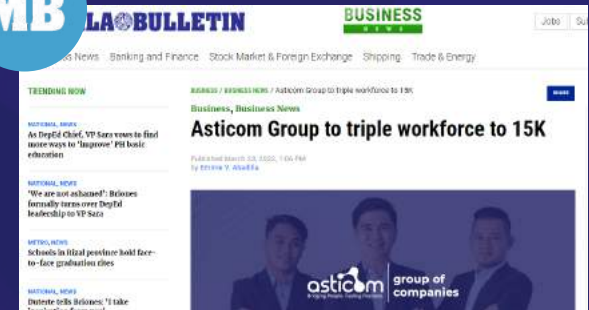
MB

LA BULLETIN

BUSINESS NEWS

Jobs

Su

s News   Banking and Finance   Stock Market & Foreign Exchange   Shipping   Trade & Energy

TRENDING NOW

NATIONAL, NEWS
As DepEd Chief, VP Sara vows to find more ways to 'improve' PH basic education

NATIONAL, NEWS
'We are not ashamed': Briones formally turns over DepEd leadership to VP Sara

METRO, NEWS
Schools in Rizal province hold face-to-face graduation rites

NATIONAL, NEWS
Duterte tells Briones: 'I take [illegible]

BUSINESS / BUSINESS NEWS / Asticom Group to triple workforce to 15K

SHARE

Business, Business News

Asticom Group to triple workforce to 15K

Published March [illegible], 2022, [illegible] PM
by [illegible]

asticom | group of companies
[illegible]